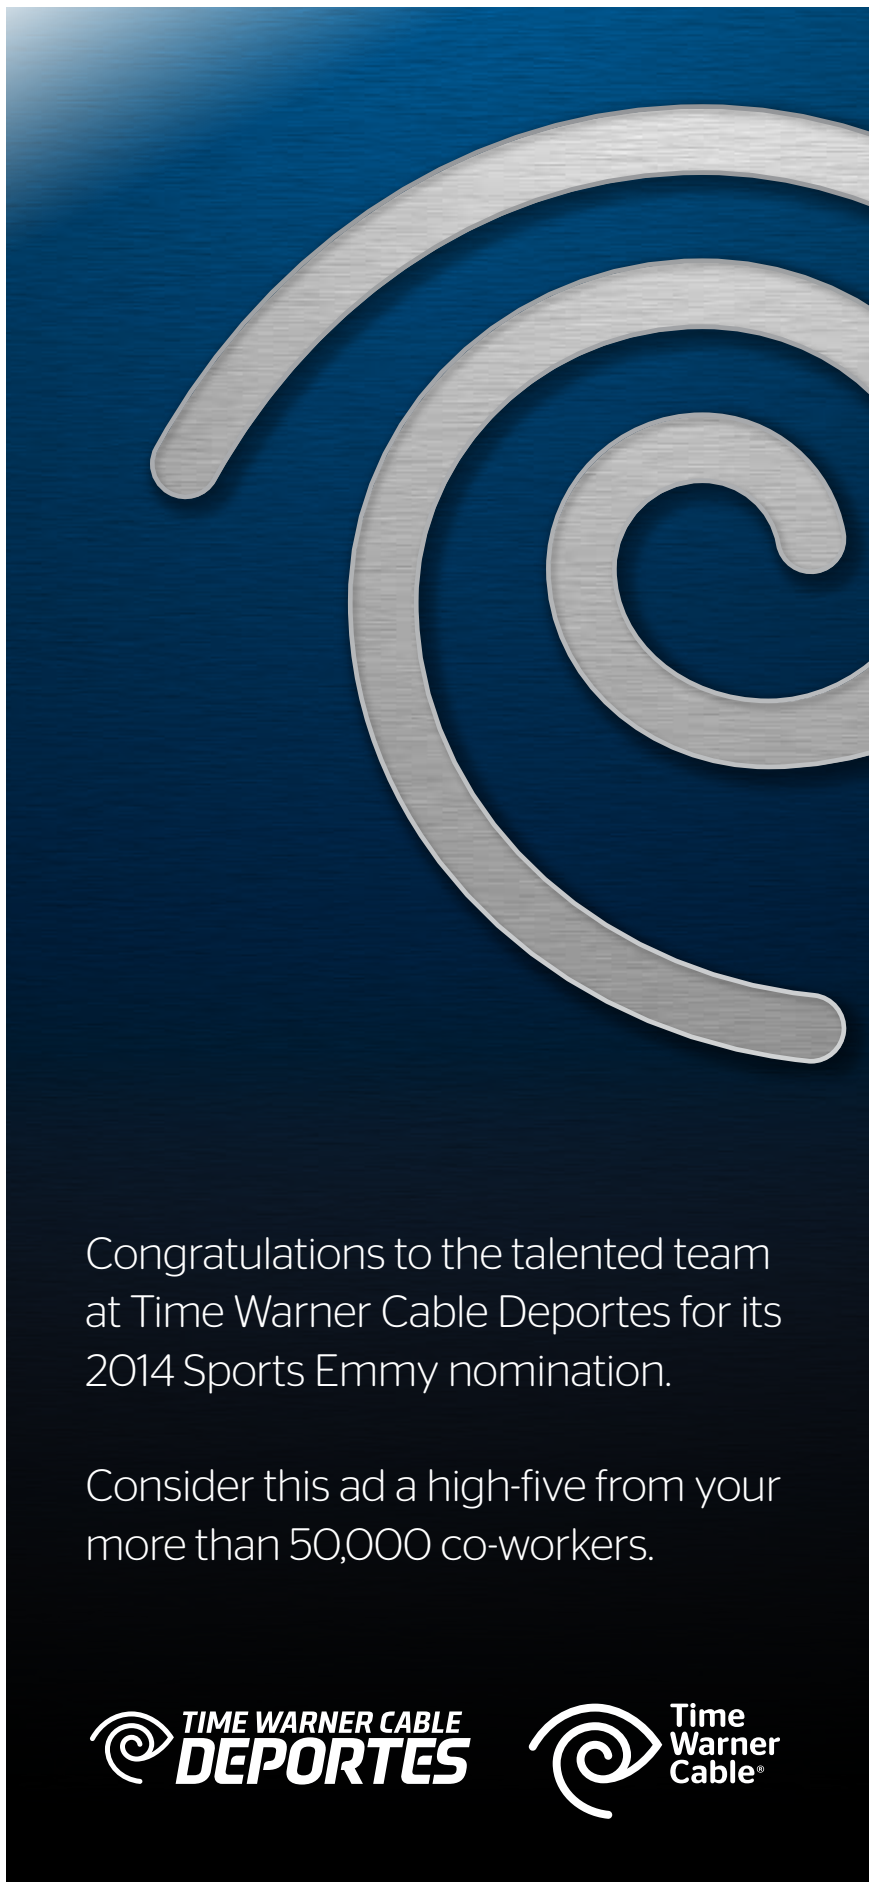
Congratulations to the talented team at Time Warner Cable Deportes for its 2014 Sports Emmy nomination.

Consider this ad a high-five from your more than 50,000 co-workers.

TIME WARNER CABLE DEPORTES

Time Warner Cable®